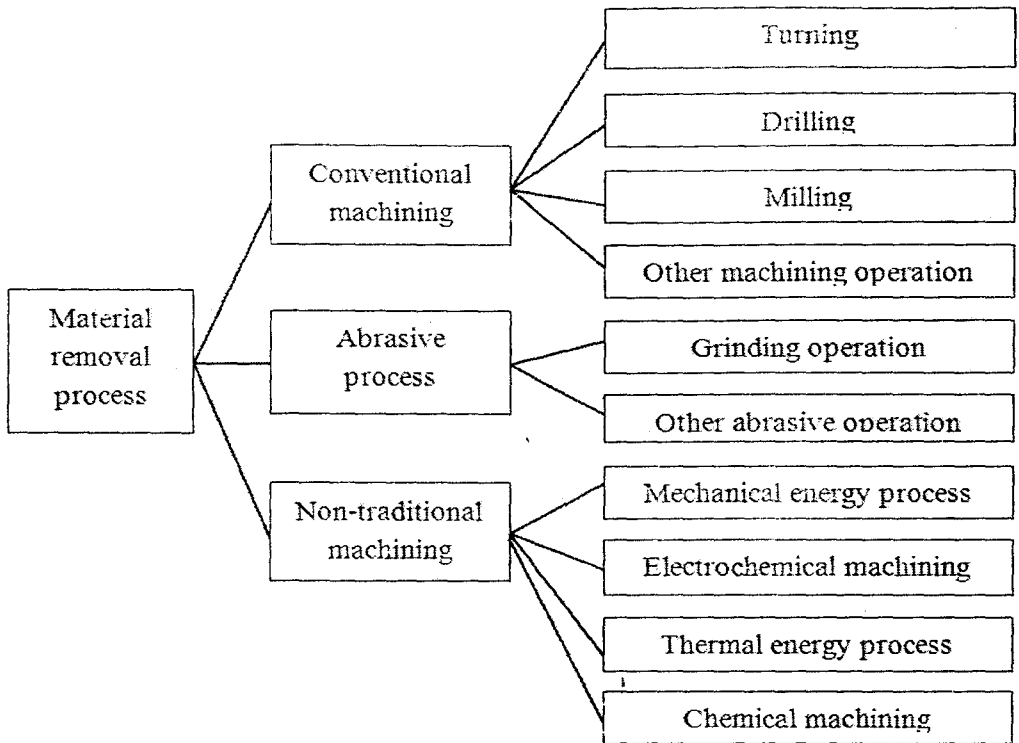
Material removal process

Conventional machining

Turning

Drilling

Milling

Other machining operation

Abrasive process

Grinding operation

Other abrasive operation

Non-traditional machining

Mechanical energy process

Electrochemical machining

Thermal energy process

Chemical machining